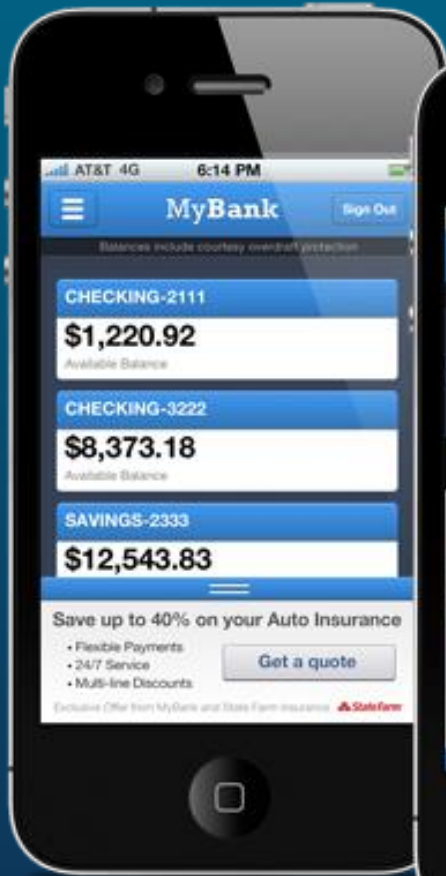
AT&T 4G 6:14 PM

MyBank

Sign Out

Balances include courtesy overdraft protection

CHECKING-2111

$1,220.92

Available Balance

CHECKING-3222

$8,373.18

Available Balance

SAVINGS-2333

$12,543.83

Save up to 40% on your Auto Insurance

• Flexible Payments
• 24/7 Service
• Multi-line Discounts

Get a quote

Exclusive Offer from MyBank and State Farm Insurance

StateFarm